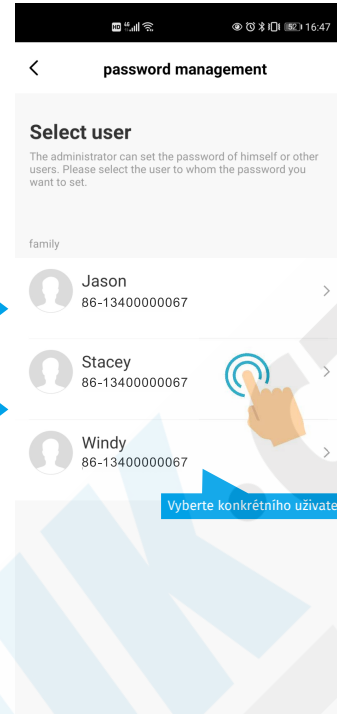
HD 4G 52 16:47

<

password management

Select user

The administrator can set the password of himself or other users. Please select the user to whom the password you want to set.

family

Jason
86-13400000067

Stacey
86-13400000067

Windy
86-13400000067

Vyberte konkrétního uživate